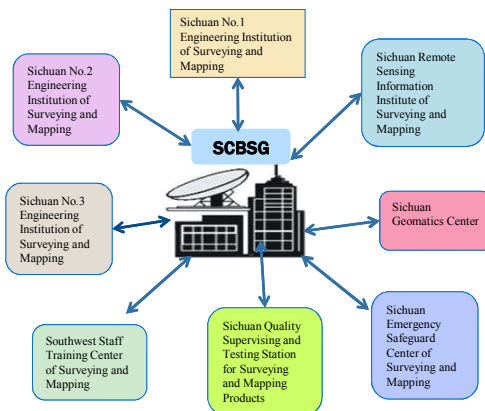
Sichuan No.1 Engineering Institution of Surveying and Mapping

Sichuan No.2 Engineering Institution of Surveying and Mapping

Sichuan Remote Sensing Information Institute of Surveying and Mapping

SCBSG

Sichuan No.3 Engineering Institution of Surveying and Mapping

Sichuan Geomatics Center

Southwest Staff Training Center of Surveying and Mapping

Sichuan Quality Supervising and Testing Station for Surveying and Mapping Products

Sichuan Emergency Safeguard Center of Surveying and Mapping